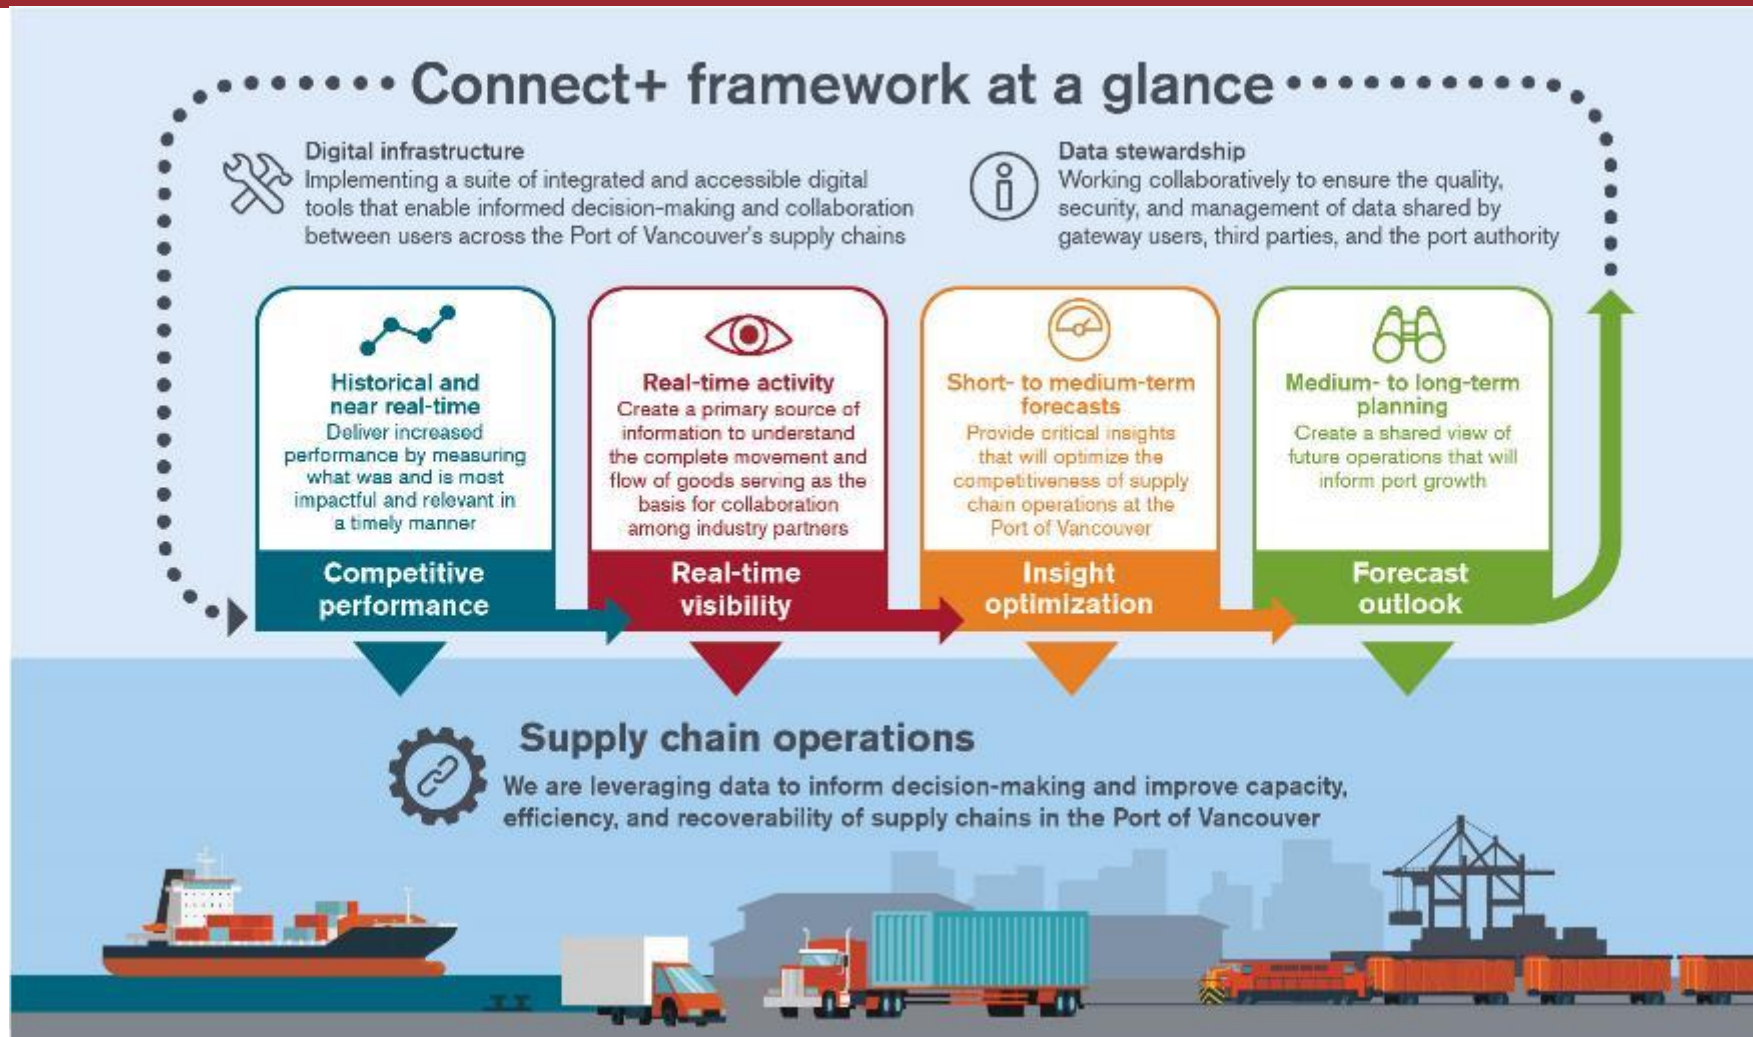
Connect+ framework at a glance

Digital infrastructure
Implementing a suite of integrated and accessible digital tools that enable informed decision-making and collaboration between users across the Port of Vancouver's supply chains

Data stewardship
Working collaboratively to ensure the quality, security, and management of data shared by gateway users, third parties, and the port authority

Historical and near real-time
Deliver increased performance by measuring what was and is most impactful and relevant in a timely manner

Competitive performance

Real-time activity
Create a primary source of information to understand the complete movement and flow of goods serving as the basis for collaboration among industry partners

Real-time visibility

Short- to medium-term forecasts
Provide critical insights that will optimize the competitiveness of supply chain operations at the Port of Vancouver

Insight optimization

Medium- to long-term planning
Create a shared view of future operations that will inform port growth

Forecast outlook

Supply chain operations
We are leveraging data to inform decision-making and improve capacity, efficiency, and recoverability of supply chains in the Port of Vancouver